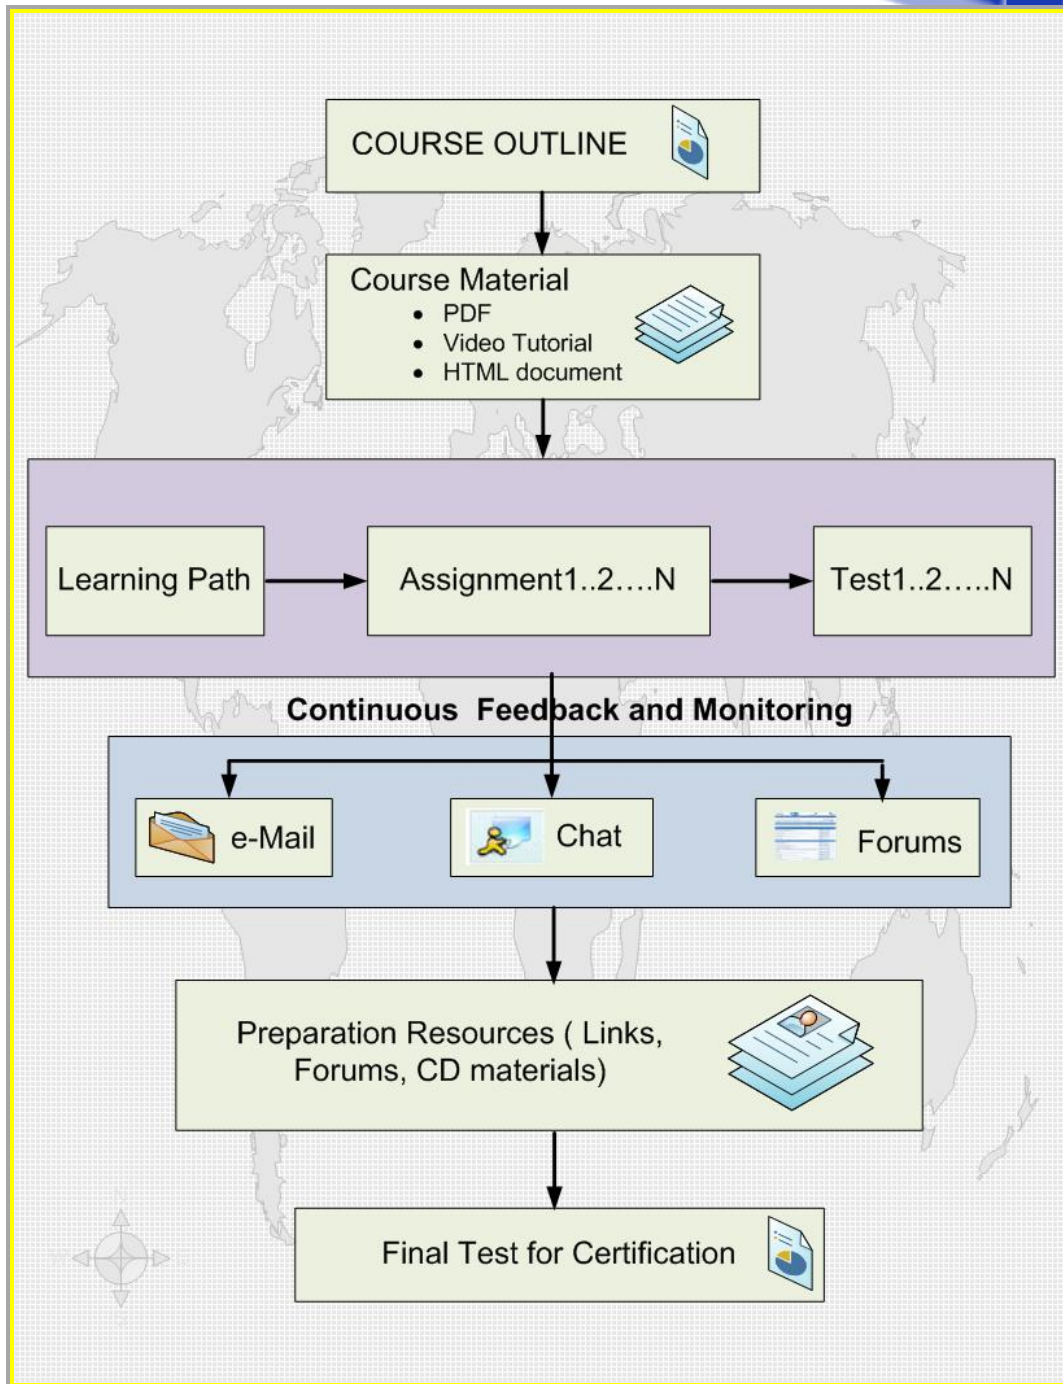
COURSE OUTLINE

Course Material
- PDF
- Video Tutorial
- HTML document

Learning Path

Assignment1..2….N

Test1..2…..N

Continuous Feedback and Monitoring

e-Mail

Chat

Forums

Preparation Resources ( Links, Forums, CD materials)

Final Test for Certification